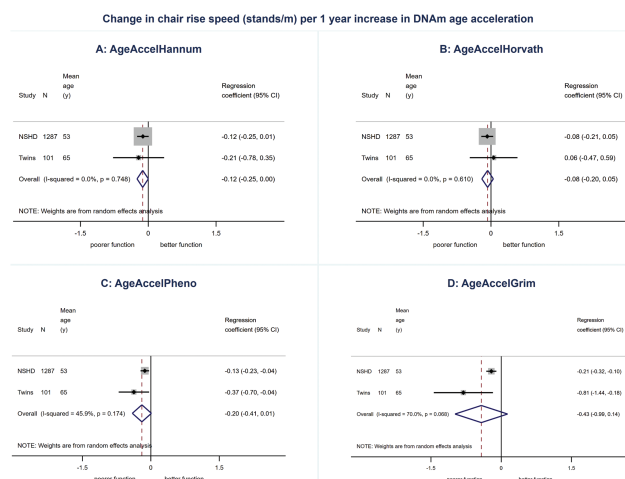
Change in chair rise speed (stands/m) per 1 year increase in DNAm age acceleration

A: AgeAccelHannum

| Study | N | Mean age (y) | Regression coefficient (95% CI) |
|---|---|---|---|
| NSHD | 1287 | 53 | -0.12 (-0.25, 0.01) |
| Twins | 101 | 65 | -0.21 (-0.78, 0.35) |
| Overall (I-squared = 0.0%, p = 0.748) | | | -0.12 (-0.25, 0.00) |

NOTE: Weights are from random effects analysis

-1.5 0 1.5

poorer function better function

B: AgeAccelHorvath

| Study | N | Mean age (y) | Regression coefficient (95% CI) |
|---|---|---|---|
| NSHD | 1287 | 53 | -0.08 (-0.21, 0.05) |
| Twins | 101 | 65 | 0.06 (-0.47, 0.59) |
| Overall (I-squared = 0.0%, p = 0.610) | | | -0.08 (-0.20, 0.05) |

NOTE: Weights are from random effects analysis

-1.5 0 1.5

poorer function better function

C: AgeAccelPheno

| Study | N | Mean age (y) | Regression coefficient (95% CI) |
|---|---|---|---|
| NSHD | 1287 | 53 | -0.13 (-0.23, -0.04) |
| Twins | 101 | 65 | -0.37 (-0.70, -0.04) |
| Overall (I-squared = 45.9%, p = 0.174) | | | -0.20 (-0.41, 0.01) |

NOTE: Weights are from random effects analysis

-1.5 0 1.5

poorer function better function

D: AgeAccelGrim

| Study | N | Mean age (y) | Regression coefficient (95% CI) |
|---|---|---|---|
| NSHD | 1287 | 53 | -0.21 (-0.32, -0.10) |
| Twins | 101 | 65 | -0.81 (-1.44, -0.18) |
| Overall (I-squared = 70.0%, p = 0.068) | | | -0.43 (-0.99, 0.14) |

NOTE: Weights are from random effects analysis

-1.5 0 1.5

poorer function better function